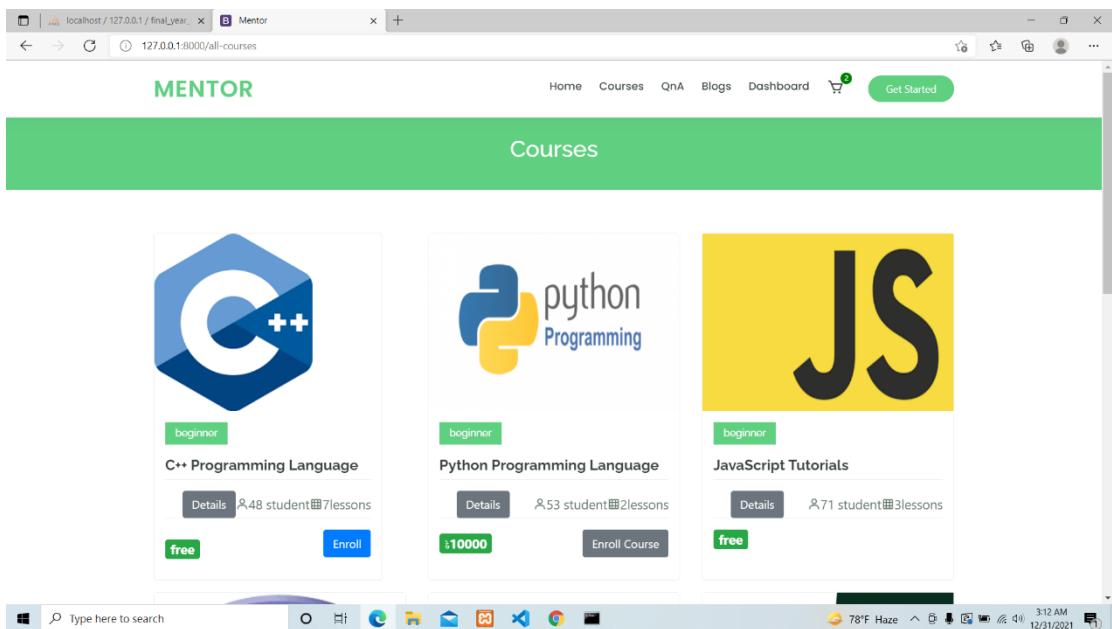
localhost / 127.0.0.1 / final_year_ ×
Mentor ×
127.0.0.1:8000/all-courses

MENTOR

Home Courses QnA Blogs Dashboard 2 Get Started

Courses

python
Programming

JS

beginner
C++ Programming Language
Details 48 student 7lessons
free
Enroll

beginner
Python Programming Language
Details 53 student 2lessons
৳10000
Enroll Course

beginner
JavaScript Tutorials
Details 71 student 3lessons
free

Type here to search
78°F Haze
3:12 AM
12/31/2021